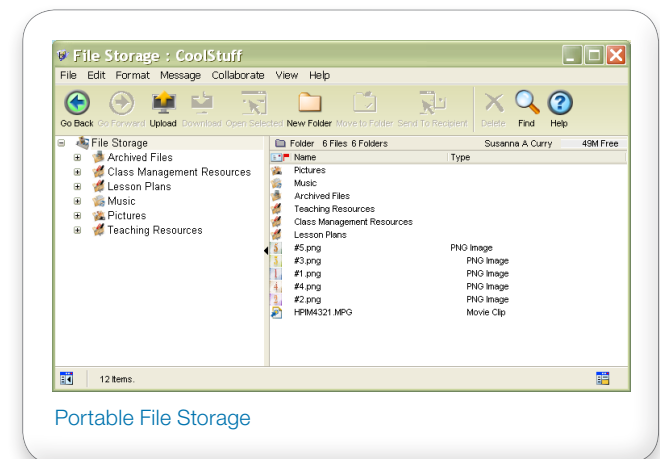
File Storage : CoolStuff

File Edit Format Message Collaborate View Help

Go Back Go Forward Upload Download Open Selected New Folder Move to Folder Send To Recipient Delete Find Help

File Storage
Archived Files
Class Management Resources
Lesson Plans
Music
Pictures
Teaching Resources

Folder 6 Files 6 Folders Susanna A Curry 49M Free

| Name | Type |
|---|---|
| Pictures | |
| Music | |
| Archived Files | |
| Teaching Resources | |
| Class Management Resources | |
| Lesson Plans | |
| #5.png | PNG Image |
| #3.png | PNG Image |
| #1.png | PNG Image |
| #4.png | PNG Image |
| #2.png | PNG Image |
| HPIM4321.MPG | Movie Clip |

12 Items.

Portable File Storage